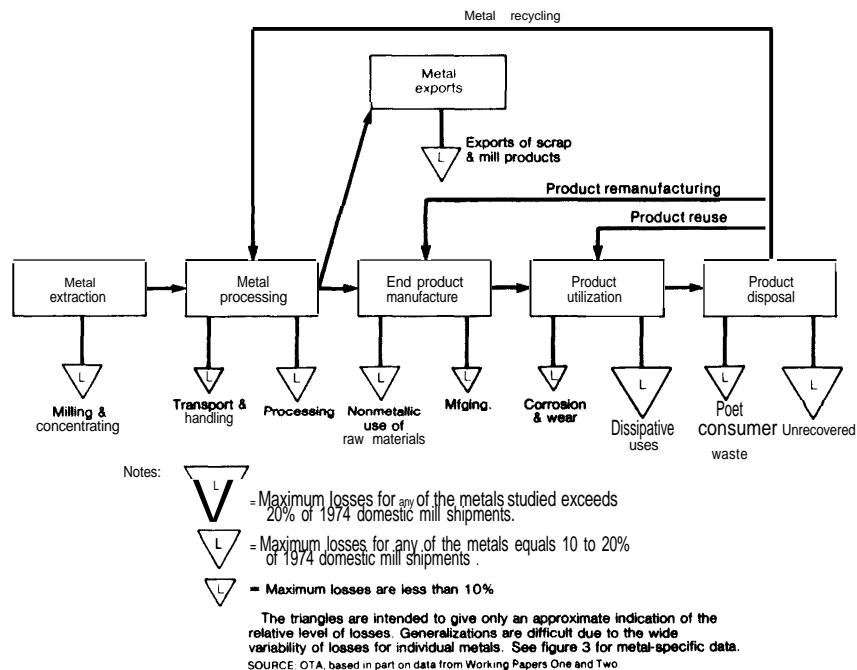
Metal recycling

Metal exports

L

Exports of scrap & mill products

Product remanufacturing

Product reuse

Metal extraction

Metal processing

End product manufacture

Product utilization

Product disposal

L

Milling & concentrating

L

Transport & handling

L

Processing

L

Nonmetallic use of raw materials

L

Mfging.

L

Corrosion & wear

L

Dissipative uses

L

Poet consumer waste

L

Unrecovered

Notes:

L

= Maximum losses for any of the metals studied exceeds 20% of 1974 domestic mill shipments.

L

= Maximum losses for any of the metals equals 10 to 20% of 1974 domestic mill shipments .

L

= Maximum losses are less than 10%

The triangles are intended to give only an approximate indication of the relative level of losses. Generalizations are difficult due to the wide variability of losses for individual metals. See figure 3 for metal-specific data.

SOURCE: OTA, based in part on data from Working Papers One and Two